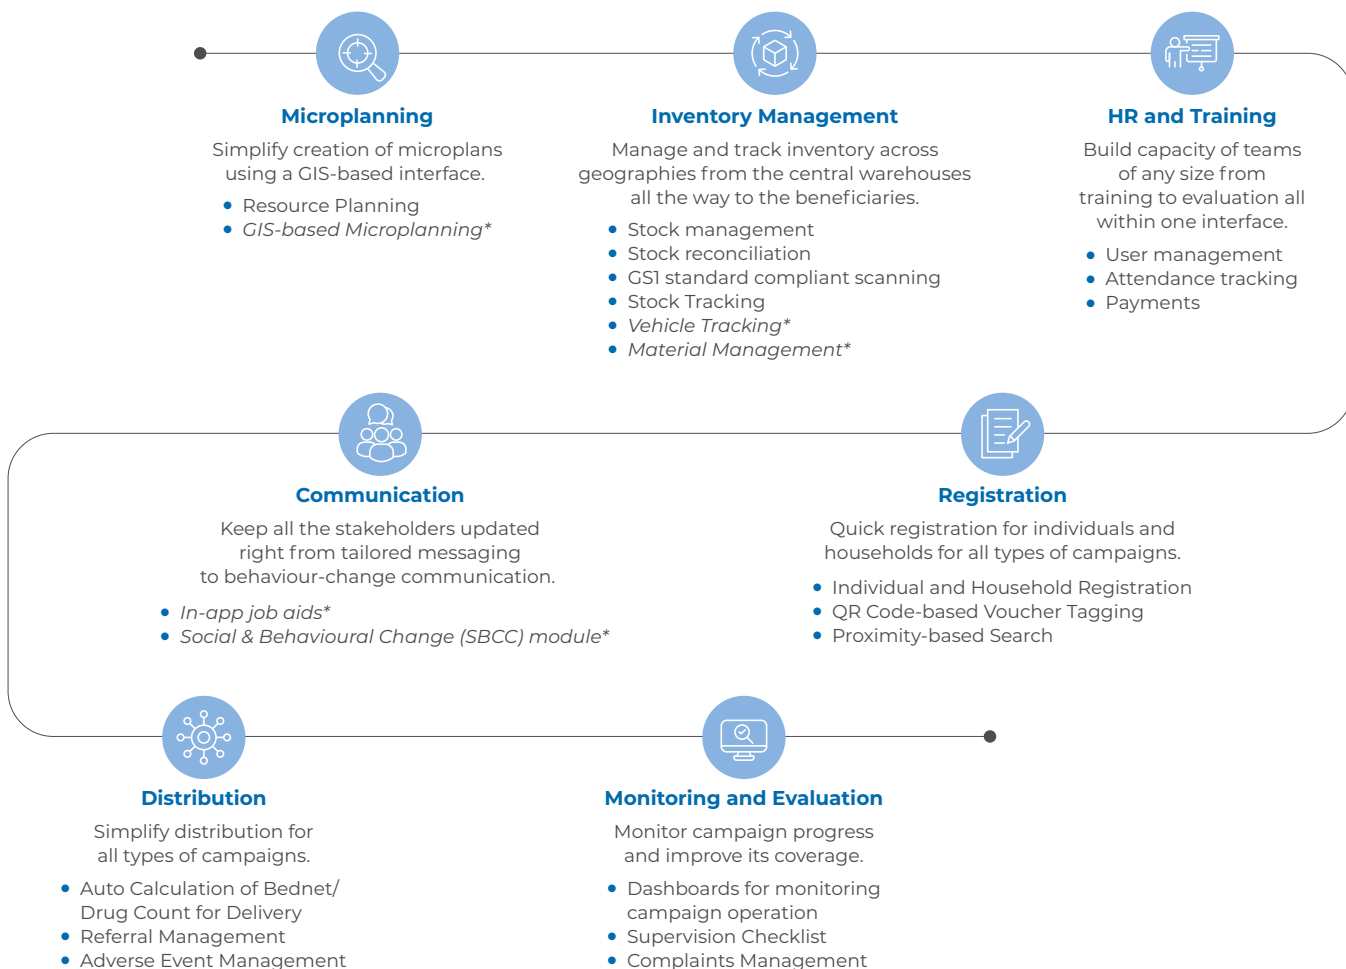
Microplanning

Simplify creation of microplans using a GIS-based interface.

- Resource Planning
- *GIS-based Microplanning\**

Inventory Management

Manage and track inventory across geographies from the central warehouses all the way to the beneficiaries.

- Stock management
- Stock reconciliation
- GS1 standard compliant scanning
- Stock Tracking
- *Vehicle Tracking\**
- *Material Management\**

HR and Training

Build capacity of teams of any size from training to evaluation all within one interface.

- User management
- Attendance tracking
- Payments

Communication

Keep all the stakeholders updated right from tailored messaging to behaviour-change communication.

- *In-app job aids\**
- *Social & Behavioural Change (SBCC) module\**

Registration

Quick registration for individuals and households for all types of campaigns.

- Individual and Household Registration
- QR Code-based Voucher Tagging
- Proximity-based Search

Distribution

Simplify distribution for all types of campaigns.

- Auto Calculation of Bednet/ Drug Count for Delivery
- Referral Management
- Adverse Event Management

Monitoring and Evaluation

Monitor campaign progress and improve its coverage.

- Dashboards for monitoring campaign operation
- Supervision Checklist
- Complaints Management